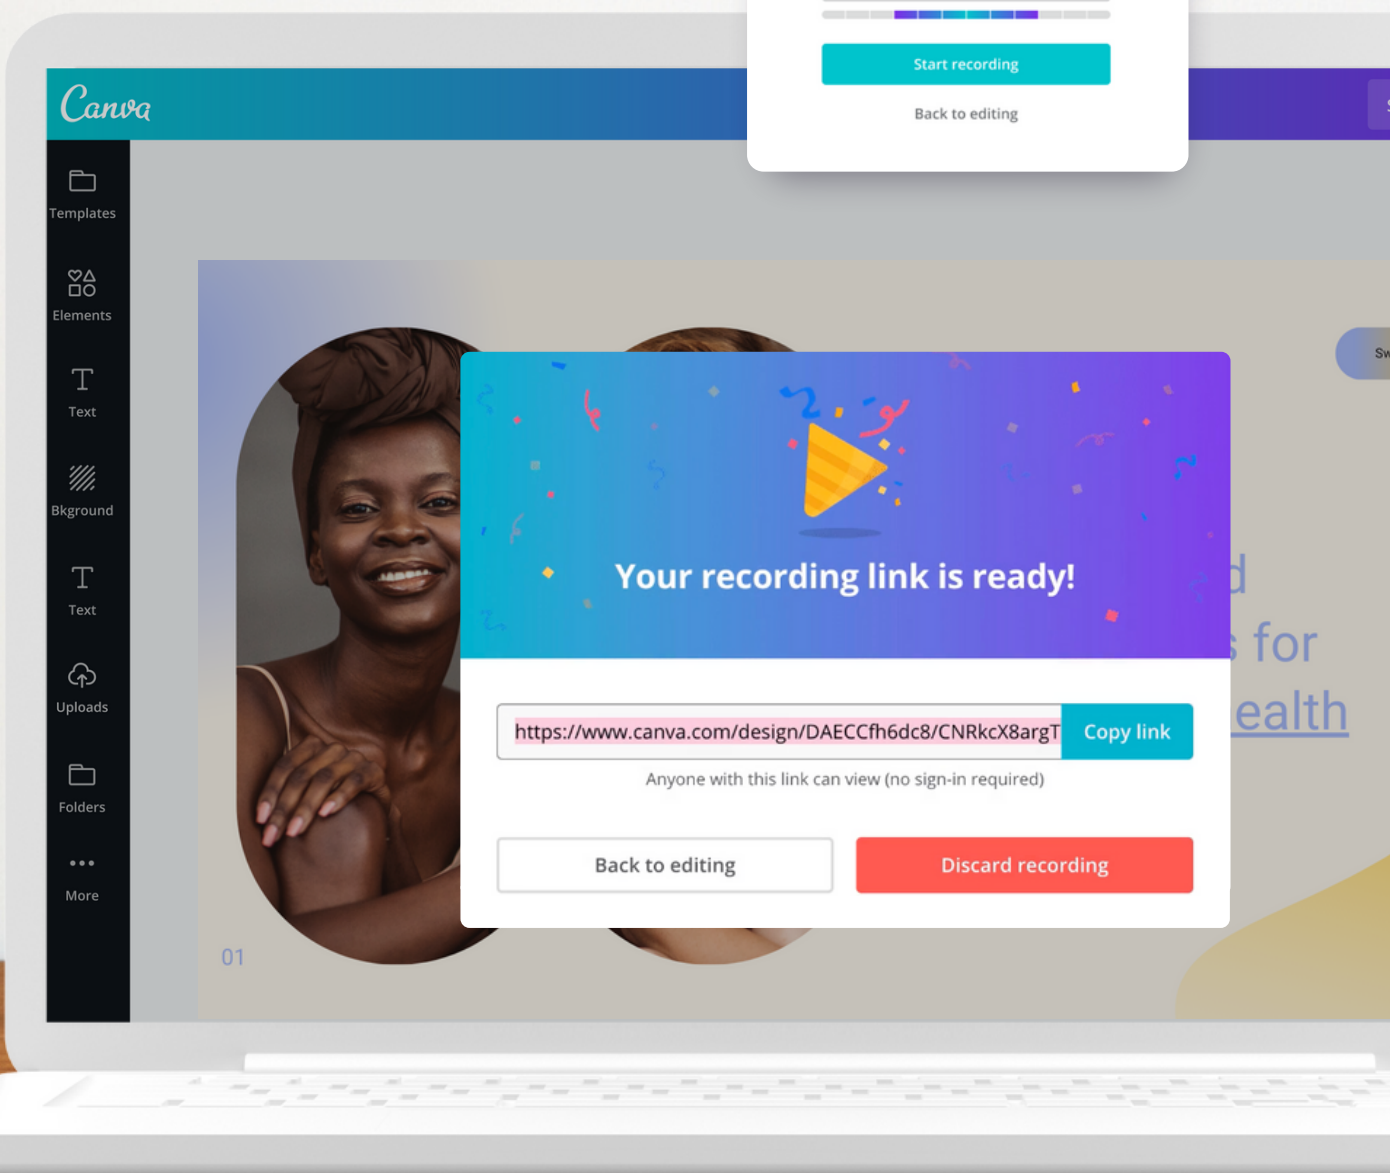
Start recording

Back to editing

Canva

Templates

Elements

Text

Bkground

Text

Uploads

Folders

More

Sw

Your recording link is ready!

d

s for

ealth

https://www.canva.com/design/DAECCfh6dc8/CNRkcX8argT

Copy link

Anyone with this link can view (no sign-in required)

Back to editing

Discard recording

01